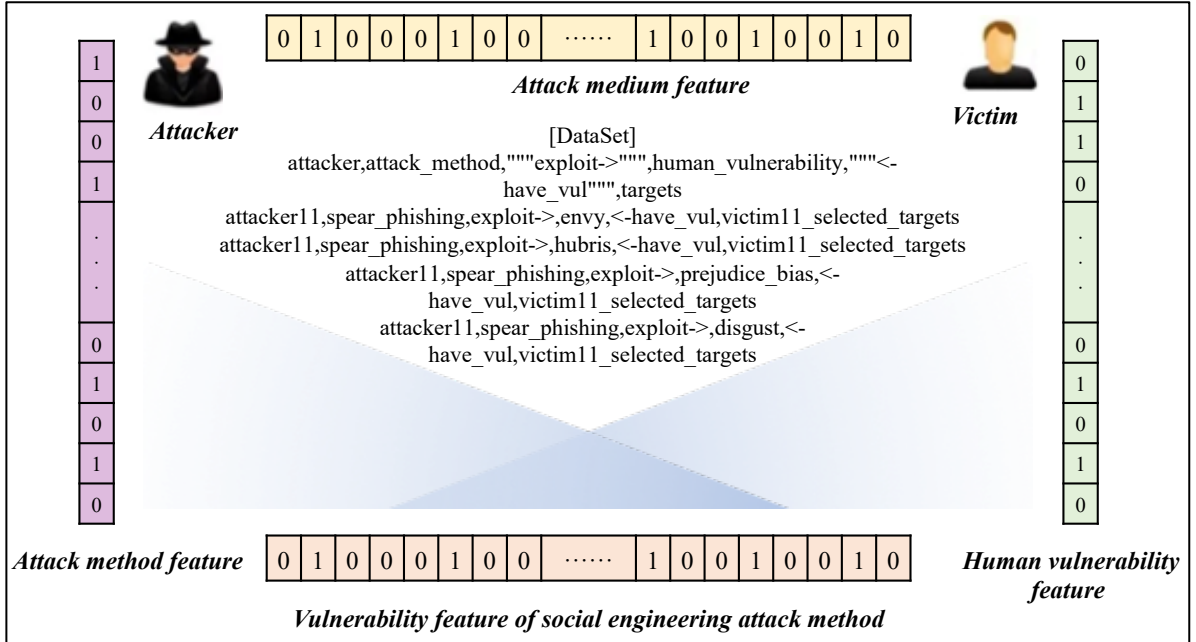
| 0 | 1 | 0 | 0 | 0 | 1 | 0 | 0 | …… | 1 | 0 | 0 | 1 | 0 | 0 | 1 | 0 |
|---|---|---|---|---|---|---|---|---|---|---|---|---|---|---|---|---|

*Attack medium feature*

| 1 |
|---|
| 0 |
| 0 |
| 1 |
| . . . |
| 0 |
| 1 |
| 0 |
| 1 |
| 0 |

*Attacker*

*Victim*

| 0 |
|---|
| 1 |
| 1 |
| 0 |
| . . . |
| 0 |
| 1 |
| 0 |
| 1 |
| 0 |

[DataSet]
attacker,attack_method,"""exploit->""",human_vulnerability,"""<-have_vul""",targets
attacker11,spear_phishing,exploit->,envy,<-have_vul,victim11_selected_targets
attacker11,spear_phishing,exploit->,hubris,<-have_vul,victim11_selected_targets
attacker11,spear_phishing,exploit->,prejudice bias,<-have_vul,victim11_selected_targets
attacker11,spear_phishing,exploit->,disgust,<-have_vul,victim11_selected_targets

*Attack method feature*

| 0 | 1 | 0 | 0 | 0 | 1 | 0 | 0 | …… | 1 | 0 | 0 | 1 | 0 | 0 | 1 | 0 |
|---|---|---|---|---|---|---|---|---|---|---|---|---|---|---|---|---|

*Human vulnerability feature*

*Vulnerability feature of social engineering attack method*